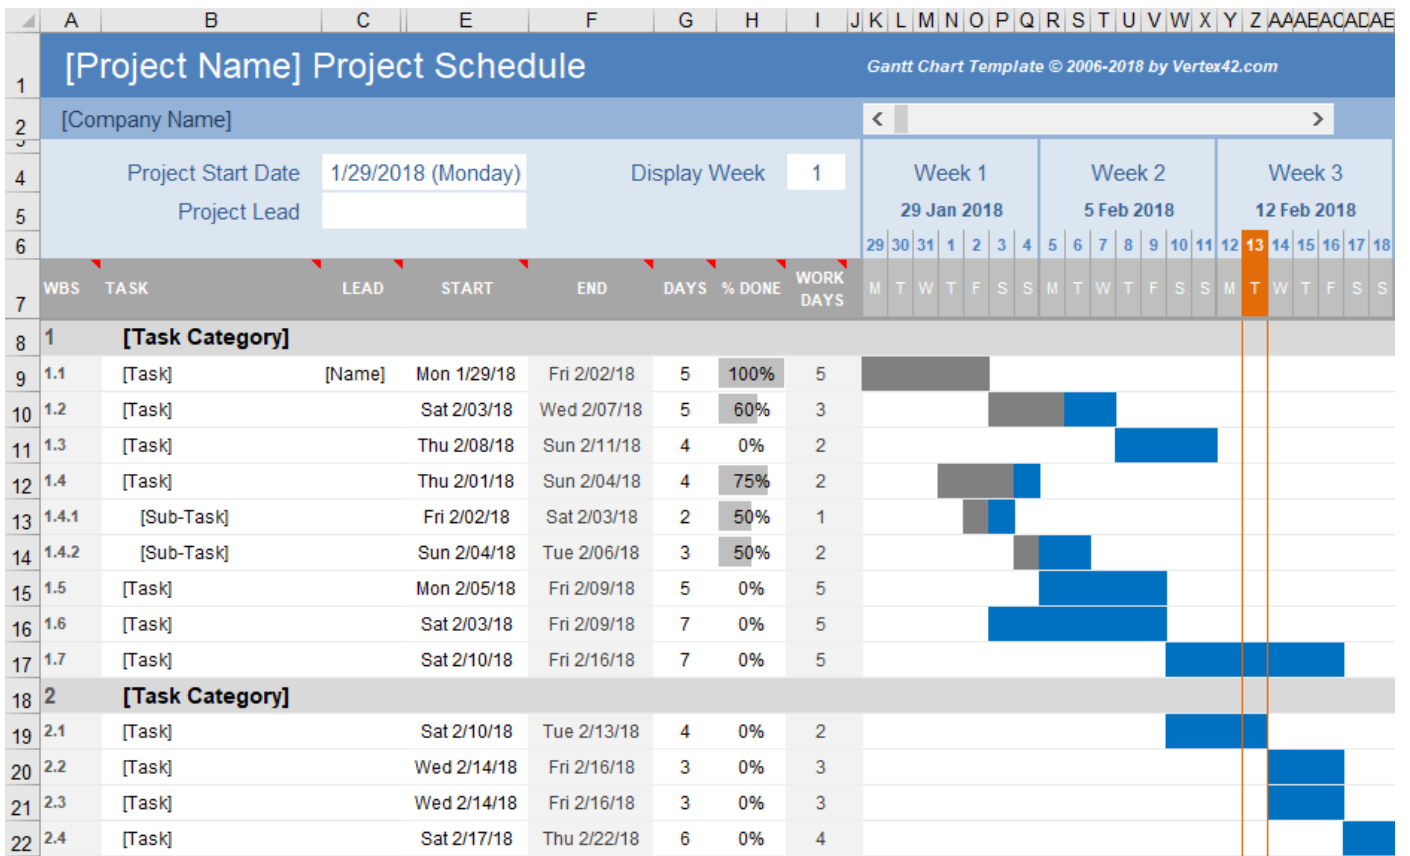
| | A | B | C | E | F | G | H | I | J K L M N O P Q R S T U V W X Y Z AA AB AC AD AE |
|---|---|---|---|---|---|---|---|---|---|
| 1 | [Project Name] Project Schedule | | | | | | | | Gantt Chart Template © 2006-2018 by Vertex42.com |
| 2 | [Company Name] | | | | | | | | < > |
| 4 | | Project Start Date | 1/29/2018 (Monday) | | Display Week | | 1 | | Week 1 / Week 2 / Week 3 |
| 5 | | Project Lead | | | | | | | 29 Jan 2018 / 5 Feb 2018 / 12 Feb 2018 |
| 6 | | | | | | | | | 29 30 31 1 2 3 4 5 6 7 8 9 10 11 12 13 14 15 16 17 18 |
| 7 | WBS | TASK | LEAD | START | END | DAYS | % DONE | WORK DAYS | M T W T F S S M T W T F S S M T W T F S S |
| 8 | 1 | [Task Category] | | | | | | | |
| 9 | 1.1 | [Task] | [Name] | Mon 1/29/18 | Fri 2/02/18 | 5 | 100% | 5 | |
| 10 | 1.2 | [Task] | | Sat 2/03/18 | Wed 2/07/18 | 5 | 60% | 3 | |
| 11 | 1.3 | [Task] | | Thu 2/08/18 | Sun 2/11/18 | 4 | 0% | 2 | |
| 12 | 1.4 | [Task] | | Thu 2/01/18 | Sun 2/04/18 | 4 | 75% | 2 | |
| 13 | 1.4.1 | [Sub-Task] | | Fri 2/02/18 | Sat 2/03/18 | 2 | 50% | 1 | |
| 14 | 1.4.2 | [Sub-Task] | | Sun 2/04/18 | Tue 2/06/18 | 3 | 50% | 2 | |
| 15 | 1.5 | [Task] | | Mon 2/05/18 | Fri 2/09/18 | 5 | 0% | 5 | |
| 16 | 1.6 | [Task] | | Sat 2/03/18 | Fri 2/09/18 | 7 | 0% | 5 | |
| 17 | 1.7 | [Task] | | Sat 2/10/18 | Fri 2/16/18 | 7 | 0% | 5 | |
| 18 | 2 | [Task Category] | | | | | | | |
| 19 | 2.1 | [Task] | | Sat 2/10/18 | Tue 2/13/18 | 4 | 0% | 2 | |
| 20 | 2.2 | [Task] | | Wed 2/14/18 | Fri 2/16/18 | 3 | 0% | 3 | |
| 21 | 2.3 | [Task] | | Wed 2/14/18 | Fri 2/16/18 | 3 | 0% | 3 | |
| 22 | 2.4 | [Task] | | Sat 2/17/18 | Thu 2/22/18 | 6 | 0% | 4 | |